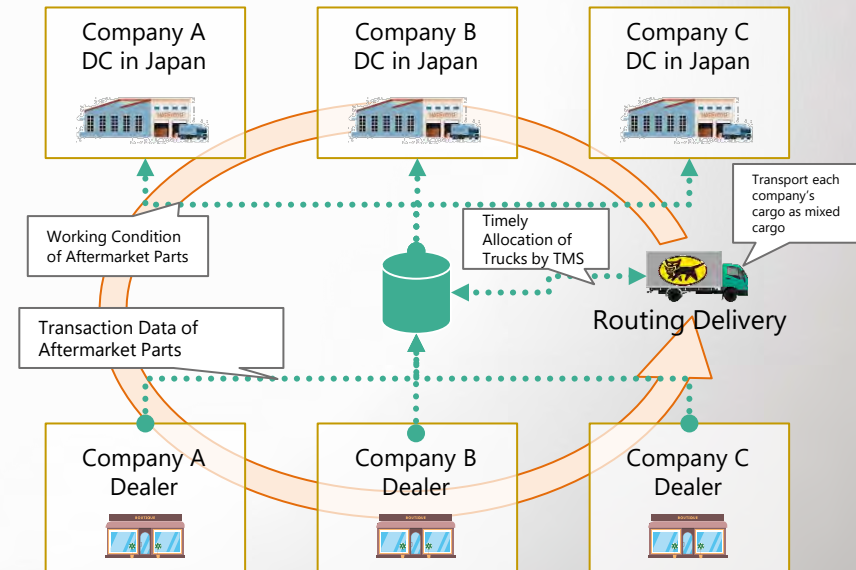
Company A
DC in Japan

Company B
DC in Japan

Company C
DC in Japan

Transport each company's cargo as mixed cargo

Working Condition of Aftermarket Parts

Timely Allocation of Trucks by TMS

Routing Delivery

Transaction Data of Aftermarket Parts

Company A
Dealer

Company B
Dealer

Company C
Dealer